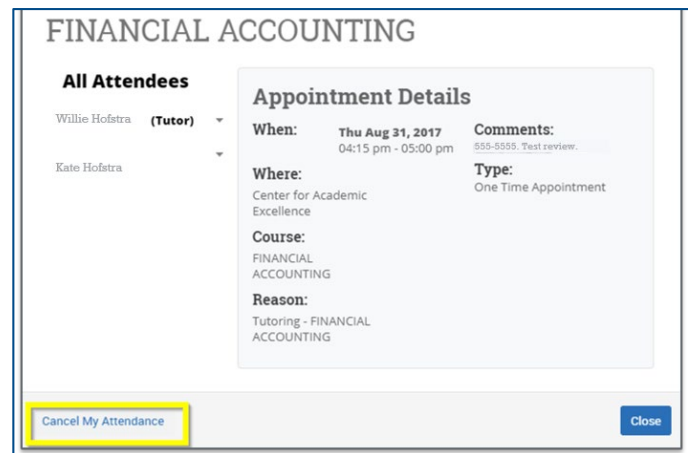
FINANCIAL ACCOUNTING

All Attendees

Willie Hofstra (Tutor)

Kate Hofstra

Appointment Details

When:
Thu Aug 31, 2017
04:15 pm - 05:00 pm

Comments:
555-5555. Test review.

Where:
Center for Academic Excellence

Type:
One Time Appointment

Course:
FINANCIAL ACCOUNTING

Reason:
Tutoring - FINANCIAL ACCOUNTING

Cancel My Attendance

Close